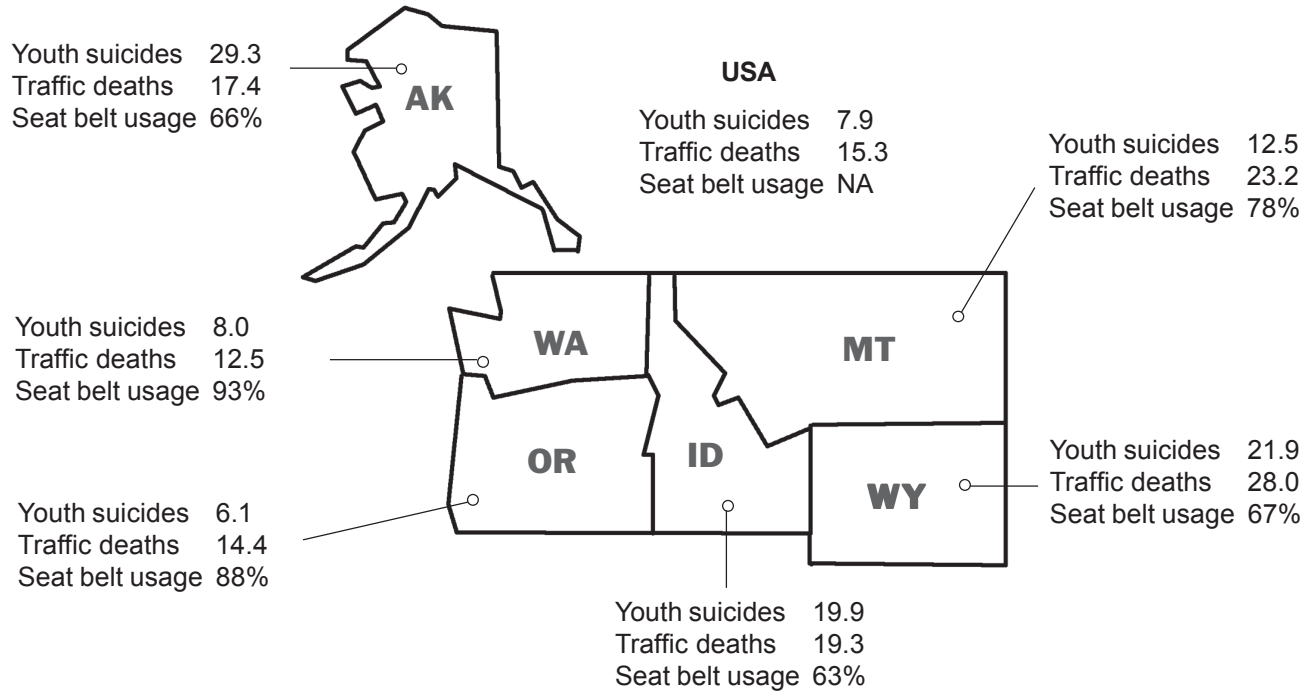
Youth suicides 29.3
Traffic deaths 17.4
Seat belt usage 66%

AK

USA

Youth suicides 7.9
Traffic deaths 15.3
Seat belt usage NA

Youth suicides 12.5
Traffic deaths 23.2
Seat belt usage 78%

Youth suicides 8.0
Traffic deaths 12.5
Seat belt usage 93%

WA

MT

OR

ID

WY

Youth suicides 21.9
Traffic deaths 28.0
Seat belt usage 67%

Youth suicides 6.1
Traffic deaths 14.4
Seat belt usage 88%

Youth suicides 19.9
Traffic deaths 19.3
Seat belt usage 63%